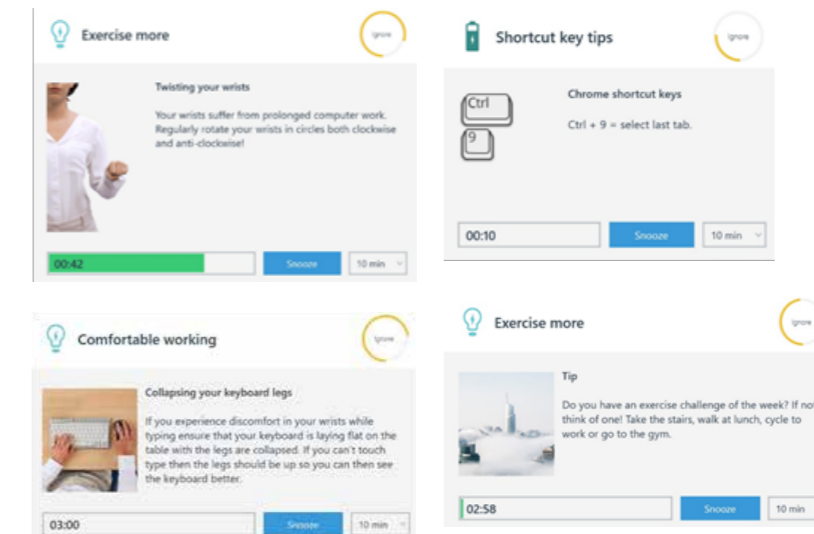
Exercise more

Ignore

Twisting your wrists

Your wrists suffer from prolonged computer work. Regularly rotate your wrists in circles both clockwise and anti-clockwise!

00:42

Snooze

10 min

Shortcut key tips

Ignore

Ctrl

9

Chrome shortcut keys

Ctrl + 9 = select last tab.

00:10

Snooze

10 min

Comfortable working

Ignore

Collapsing your keyboard legs

If you experience discomfort in your wrists while typing ensure that your keyboard is laying flat on the table with the legs are collapsed. If you can't touch type then the legs should be up so you can then see the keyboard better.

03:00

Snooze

10 min

Exercise more

Ignore

Tip

Do you have an exercise challenge of the week? If no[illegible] think of one! Take the stairs, walk at lunch, cycle to work or go to the gym.

02:58

Snooze

10 min